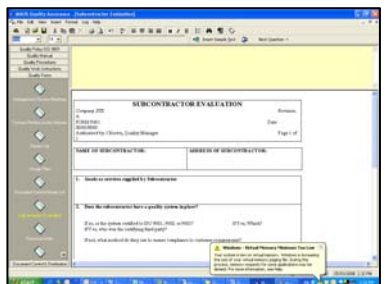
SUBCONTRACTOR EVALUATION

Company XYZ

Revision:

Date:

Page 1 of

Authorized by: Director, Quality Manager

NAME OF SUBCONTRACTOR:

ADDRESS OF SUBCONTRACTOR:

1. Goods or services supplied by Subcontractor

2. Does the subcontractor have a quality system in place?

If yes, is the system certified to ISO 9001, 9002, or 9003?

If yes, who was the certifying third party?

If no, What?

If no, what method do they use to ensure compliance to customer requirements?

Windows - Virtual Memory Minimum Too Low

Your system is low on virtual memory. Windows is increasing the size of your virtual memory paging file. During this process, memory requests for some applications may be denied. For more information, see Help.